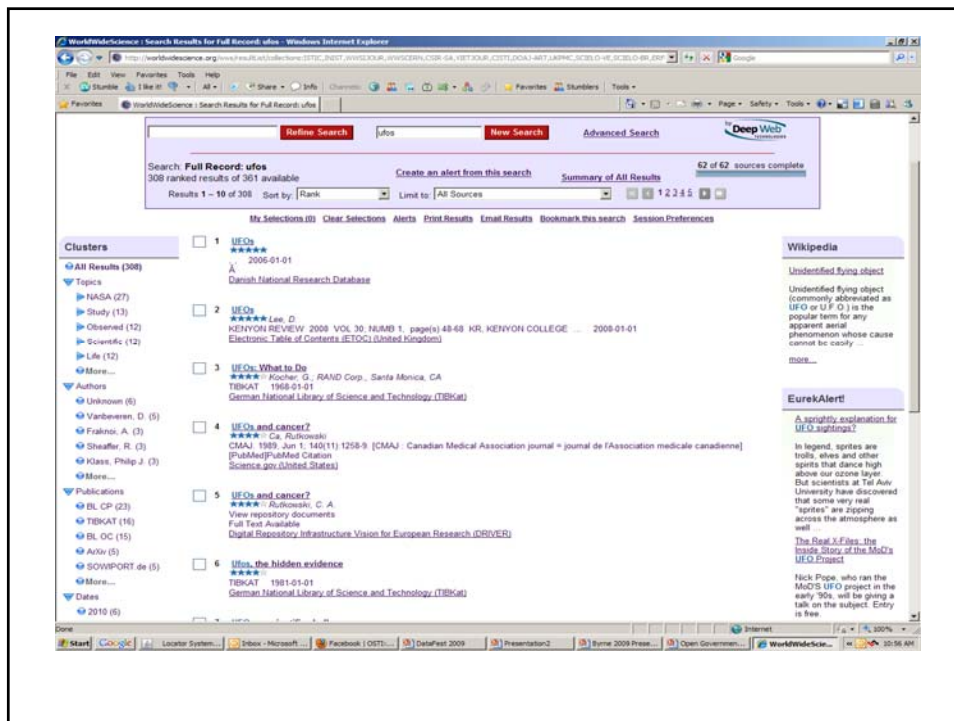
WorldWideScience : Search Results for Full Record: ufos - Windows Internet Explorer

http://worldwidescience.org/wws/result.wt?collections=

File Edit View Favorites Tools Help

Stumble I like it! All Share Info Favorites Stumblers Tools

Favorites WorldWideScience : Search Results for Full Record: ufos

Page Safety Tools

Refine Search ufos New Search Advanced Search Deep Web

Search: Full Record: ufos
308 ranked results of 361 available
Create an alert from this search
Summary of All Results
62 of 62 sources complete

Results 1 – 10 of 308 Sort by: Rank Limit to: All Sources 1 2 3 4 5

My Selections (0) Clear Selections Alerts Print Results Email Results Bookmark this search Session Preferences

Clusters
All Results (308)
Topics
NASA (27)
Study (13)
Observed (12)
Scientific (12)
Life (12)
More...
Authors
Unknown (6)
Vanbeveren, D. (5)
Fraknoi, A. (3)
Sheaffer, R. (3)
Klass, Philip J. (3)
More...
Publications
BL CP (23)
TIBKAT (16)
BL OC (15)
ArXiv (5)
SOWIPORT.de (5)
More...
Dates
2010 (6)

1 UFOs
2006-01-01
Ã
Danish National Research Database

2 UFOs
Lee, D.
KENYON REVIEW 2008 VOL 30; NUMB 1, page(s) 48-68 KR, KENYON COLLEGE ... 2008-01-01
Electronic Table of Contents (ETOC) (United Kingdom)

3 UFOs: What to Do
Kocher, G.; RAND Corp., Santa Monica, CA
TIBKAT 1968-01-01
German National Library of Science and Technology (TIBKat)

4 UFOs and cancer?
Ca, Rutkowski
CMAJ. 1989, Jun 1; 140(11) 1258-9. [CMAJ : Canadian Medical Association journal = journal de l'Association medicale canadienne]
[PubMed]PubMed Citation
Science.gov (United States)

5 UFOs and cancer?
Rutkowski, C. A.
View repository documents
Full Text Available
Digital Repository Infrastructure Vision for European Research (DRIVER)

6 Ufos, the hidden evidence
TIBKAT 1981-01-01
German National Library of Science and Technology (TIBKat)

Wikipedia
Unidentified flying object
Unidentified flying object (commonly abbreviated as UFO or U.F.O.) is the popular term for any apparent aerial phenomenon whose cause cannot be easily ...
more...

EurekAlert!
A sprightly explanation for UFO sightings?
In legend, sprites are trolls, elves and other spirits that dance high above our ozone layer. But scientists at Tel Aviv University have discovered that some very real "sprites" are zipping across the atmosphere as well ...
The Real X-Files: the Inside Story of the MoD's UFO Project
Nick Pope, who ran the MoD'S UFO project in the early '90s, will be giving a talk on the subject. Entry is free.

Done Internet 100%

Start Google Locator System... Inbox - Microsoft... Facebook | OSTI:... DataFest 2009 Presentation2 Byrne 2009 Prese... Open Governmen... WorldWideScie... 10:56 AM